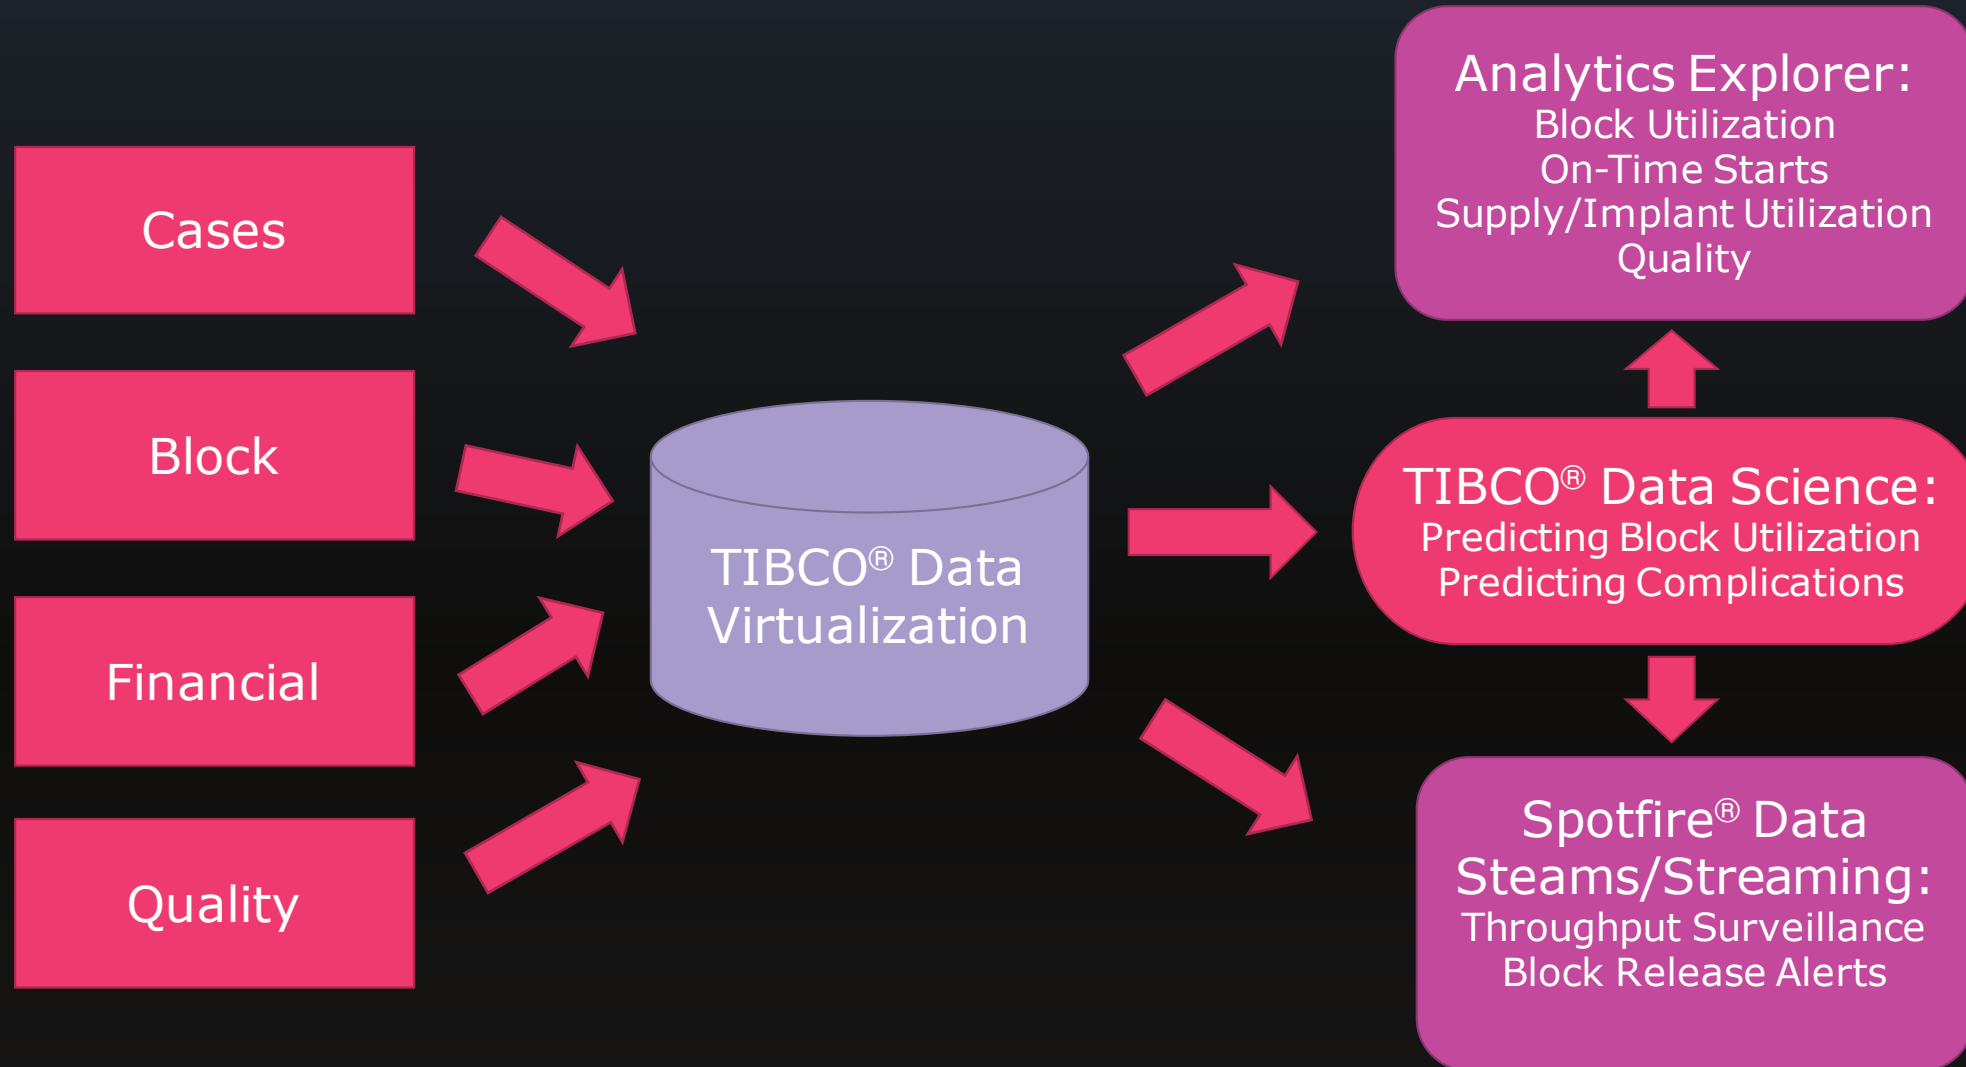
Cases

Block

Financial

Quality

TIBCO® Data Virtualization

Analytics Explorer:
Block Utilization
On-Time Starts
Supply/Implant Utilization
Quality

TIBCO® Data Science:
Predicting Block Utilization
Predicting Complications

Spotfire® Data Steams/Streaming:
Throughput Surveillance
Block Release Alerts